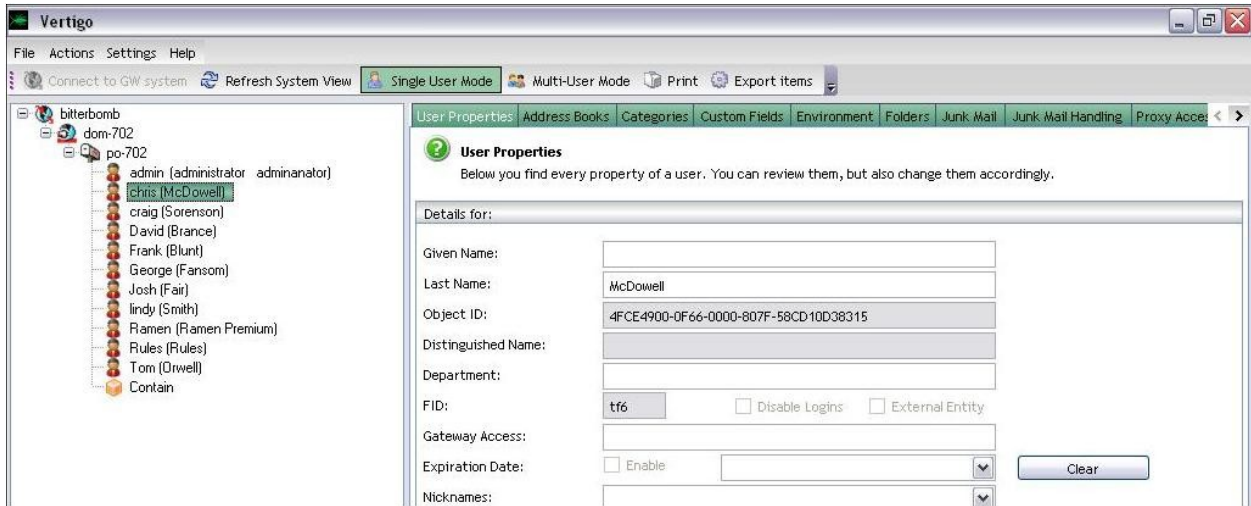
Vertigo

File Actions Settings Help

Connect to GW system Refresh System View Single User Mode Multi-User Mode Print Export items

bitterbomb
dom-702
po-702
admin (administrator adminanator)
chris (McDowell)
craig (Sorenson)
David (Brance)
Frank (Blunt)
George (Fansom)
Josh (Fair)
lindy (Smith)
Ramen (Ramen Premium)
Rules (Rules)
Tom (Orwell)
Contain

User Properties | Address Books | Categories | Custom Fields | Environment | Folders | Junk Mail | Junk Mail Handling | Proxy Acces

User Properties
Below you find every property of a user. You can review them, but also change them accordingly.

Details for:

Given Name:
Last Name: McDowell
Object ID: 4FCE4900-0F66-0000-807F-58CD10D38315
Distinguished Name:
Department:
FID: tf6 Disable Logins External Entity
Gateway Access:
Expiration Date: Enable Clear
Nicknames: